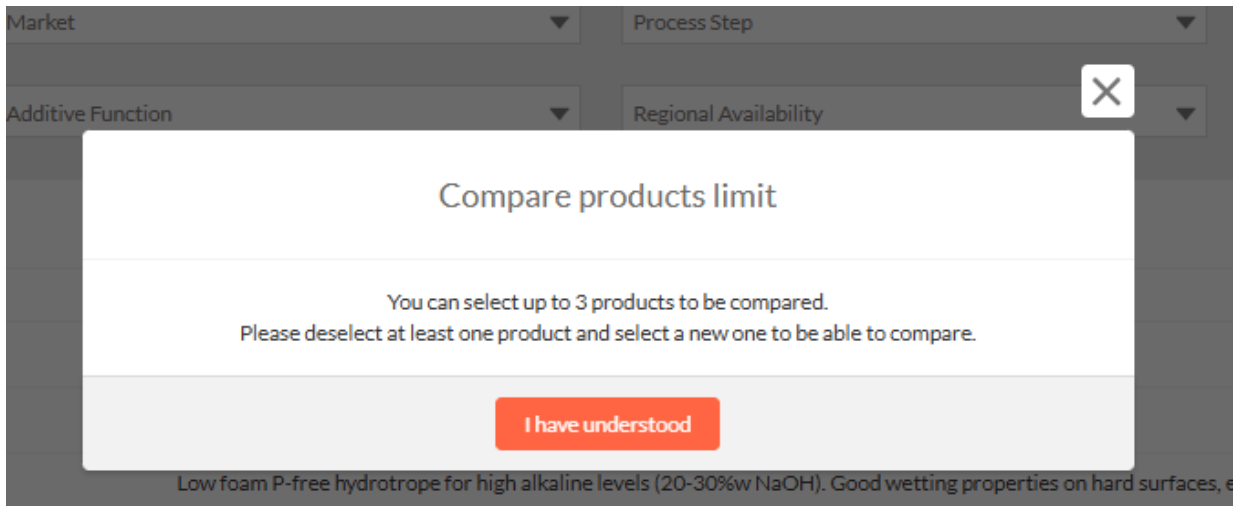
Market

Process Step

Additive Function

Regional Availability

Compare products limit

You can select up to 3 products to be compared.
Please deselect at least one product and select a new one to be able to compare.

I have understood

Low foam P-free hydrotrope for high alkaline levels (20-30%w NaOH). Good wetting properties on hard surfaces, e